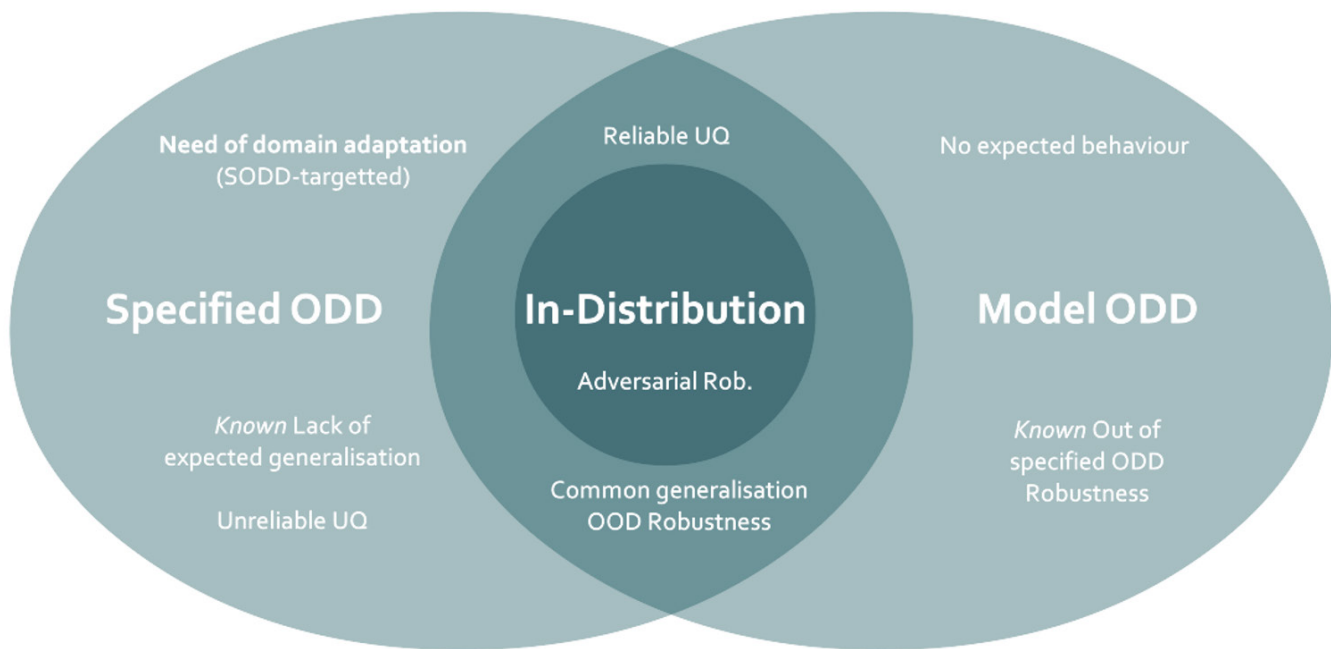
Need of domain adaptation
(SODD-targetted)

Specified ODD

Known Lack of expected generalisation

Unreliable UQ

Reliable UQ

In-Distribution

Adversarial Rob.

Common generalisation
OOD Robustness

No expected behaviour

Model ODD

Known Out of specified ODD Robustness